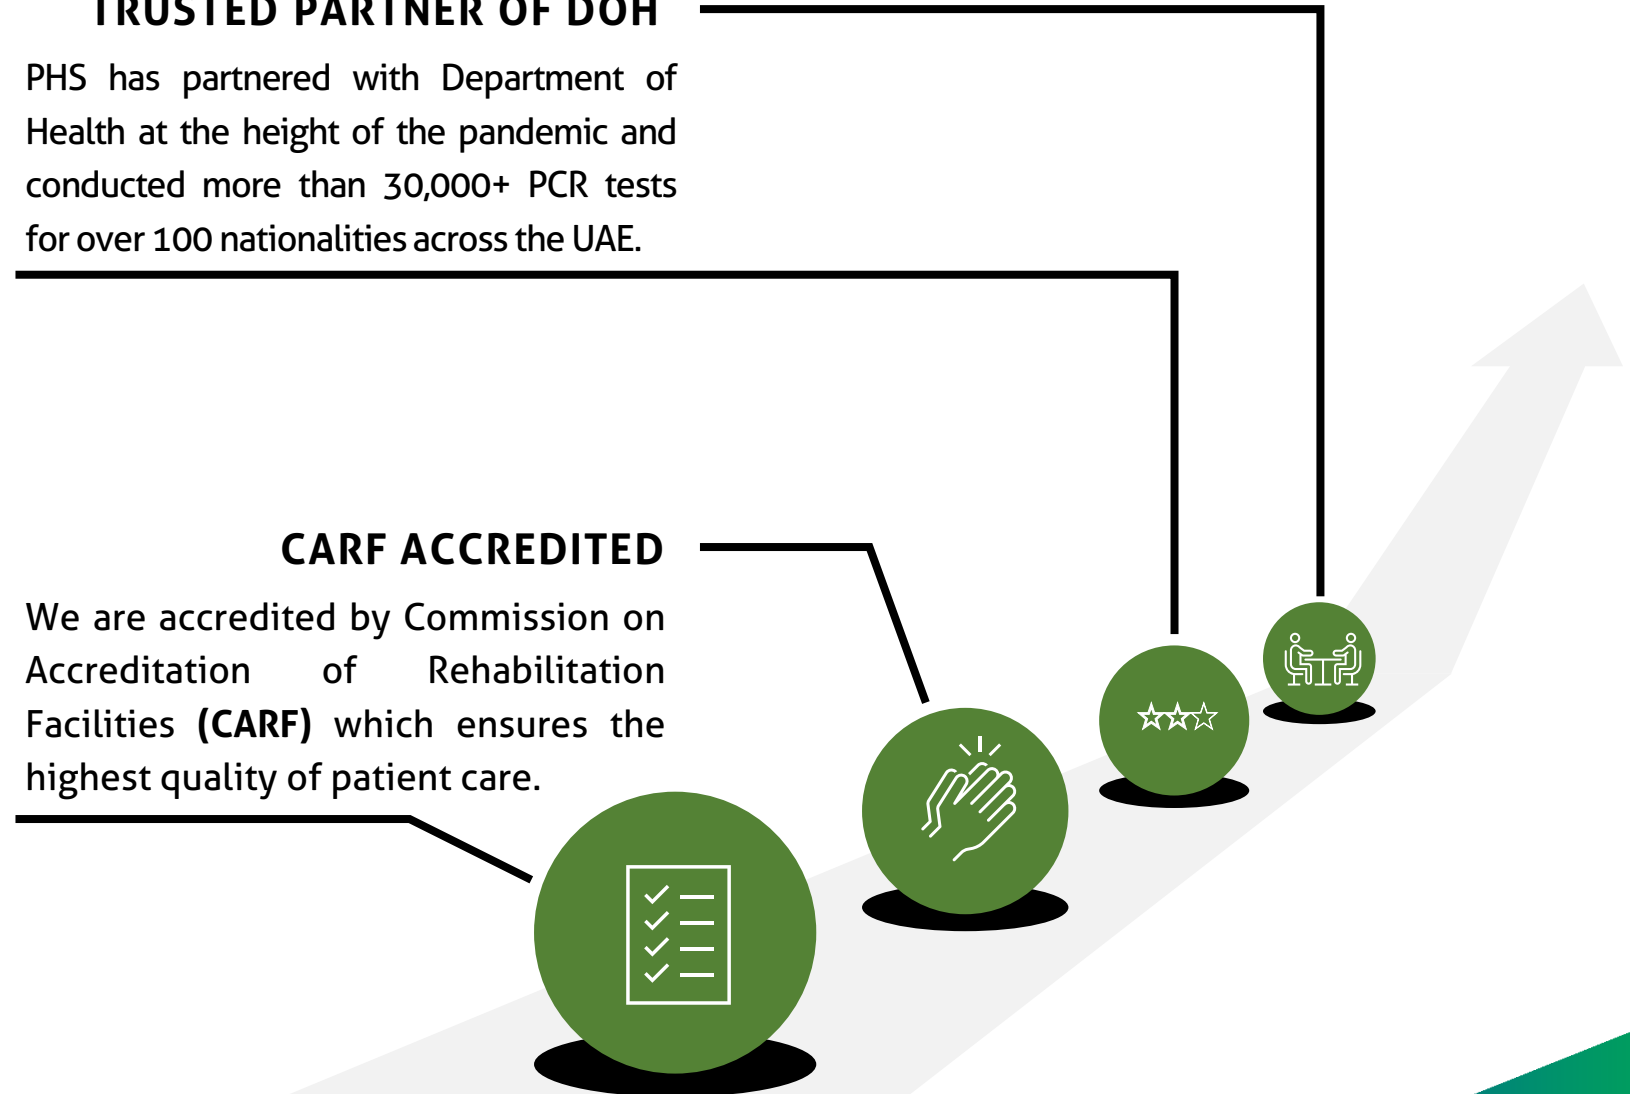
TRUSTED PARTNER OF DOH

PHS has partnered with Department of Health at the height of the pandemic and conducted more than 30,000+ PCR tests for over 100 nationalities across the UAE.

CARF ACCREDITED

We are accredited by Commission on Accreditation of Rehabilitation Facilities **(CARF)** which ensures the highest quality of patient care.